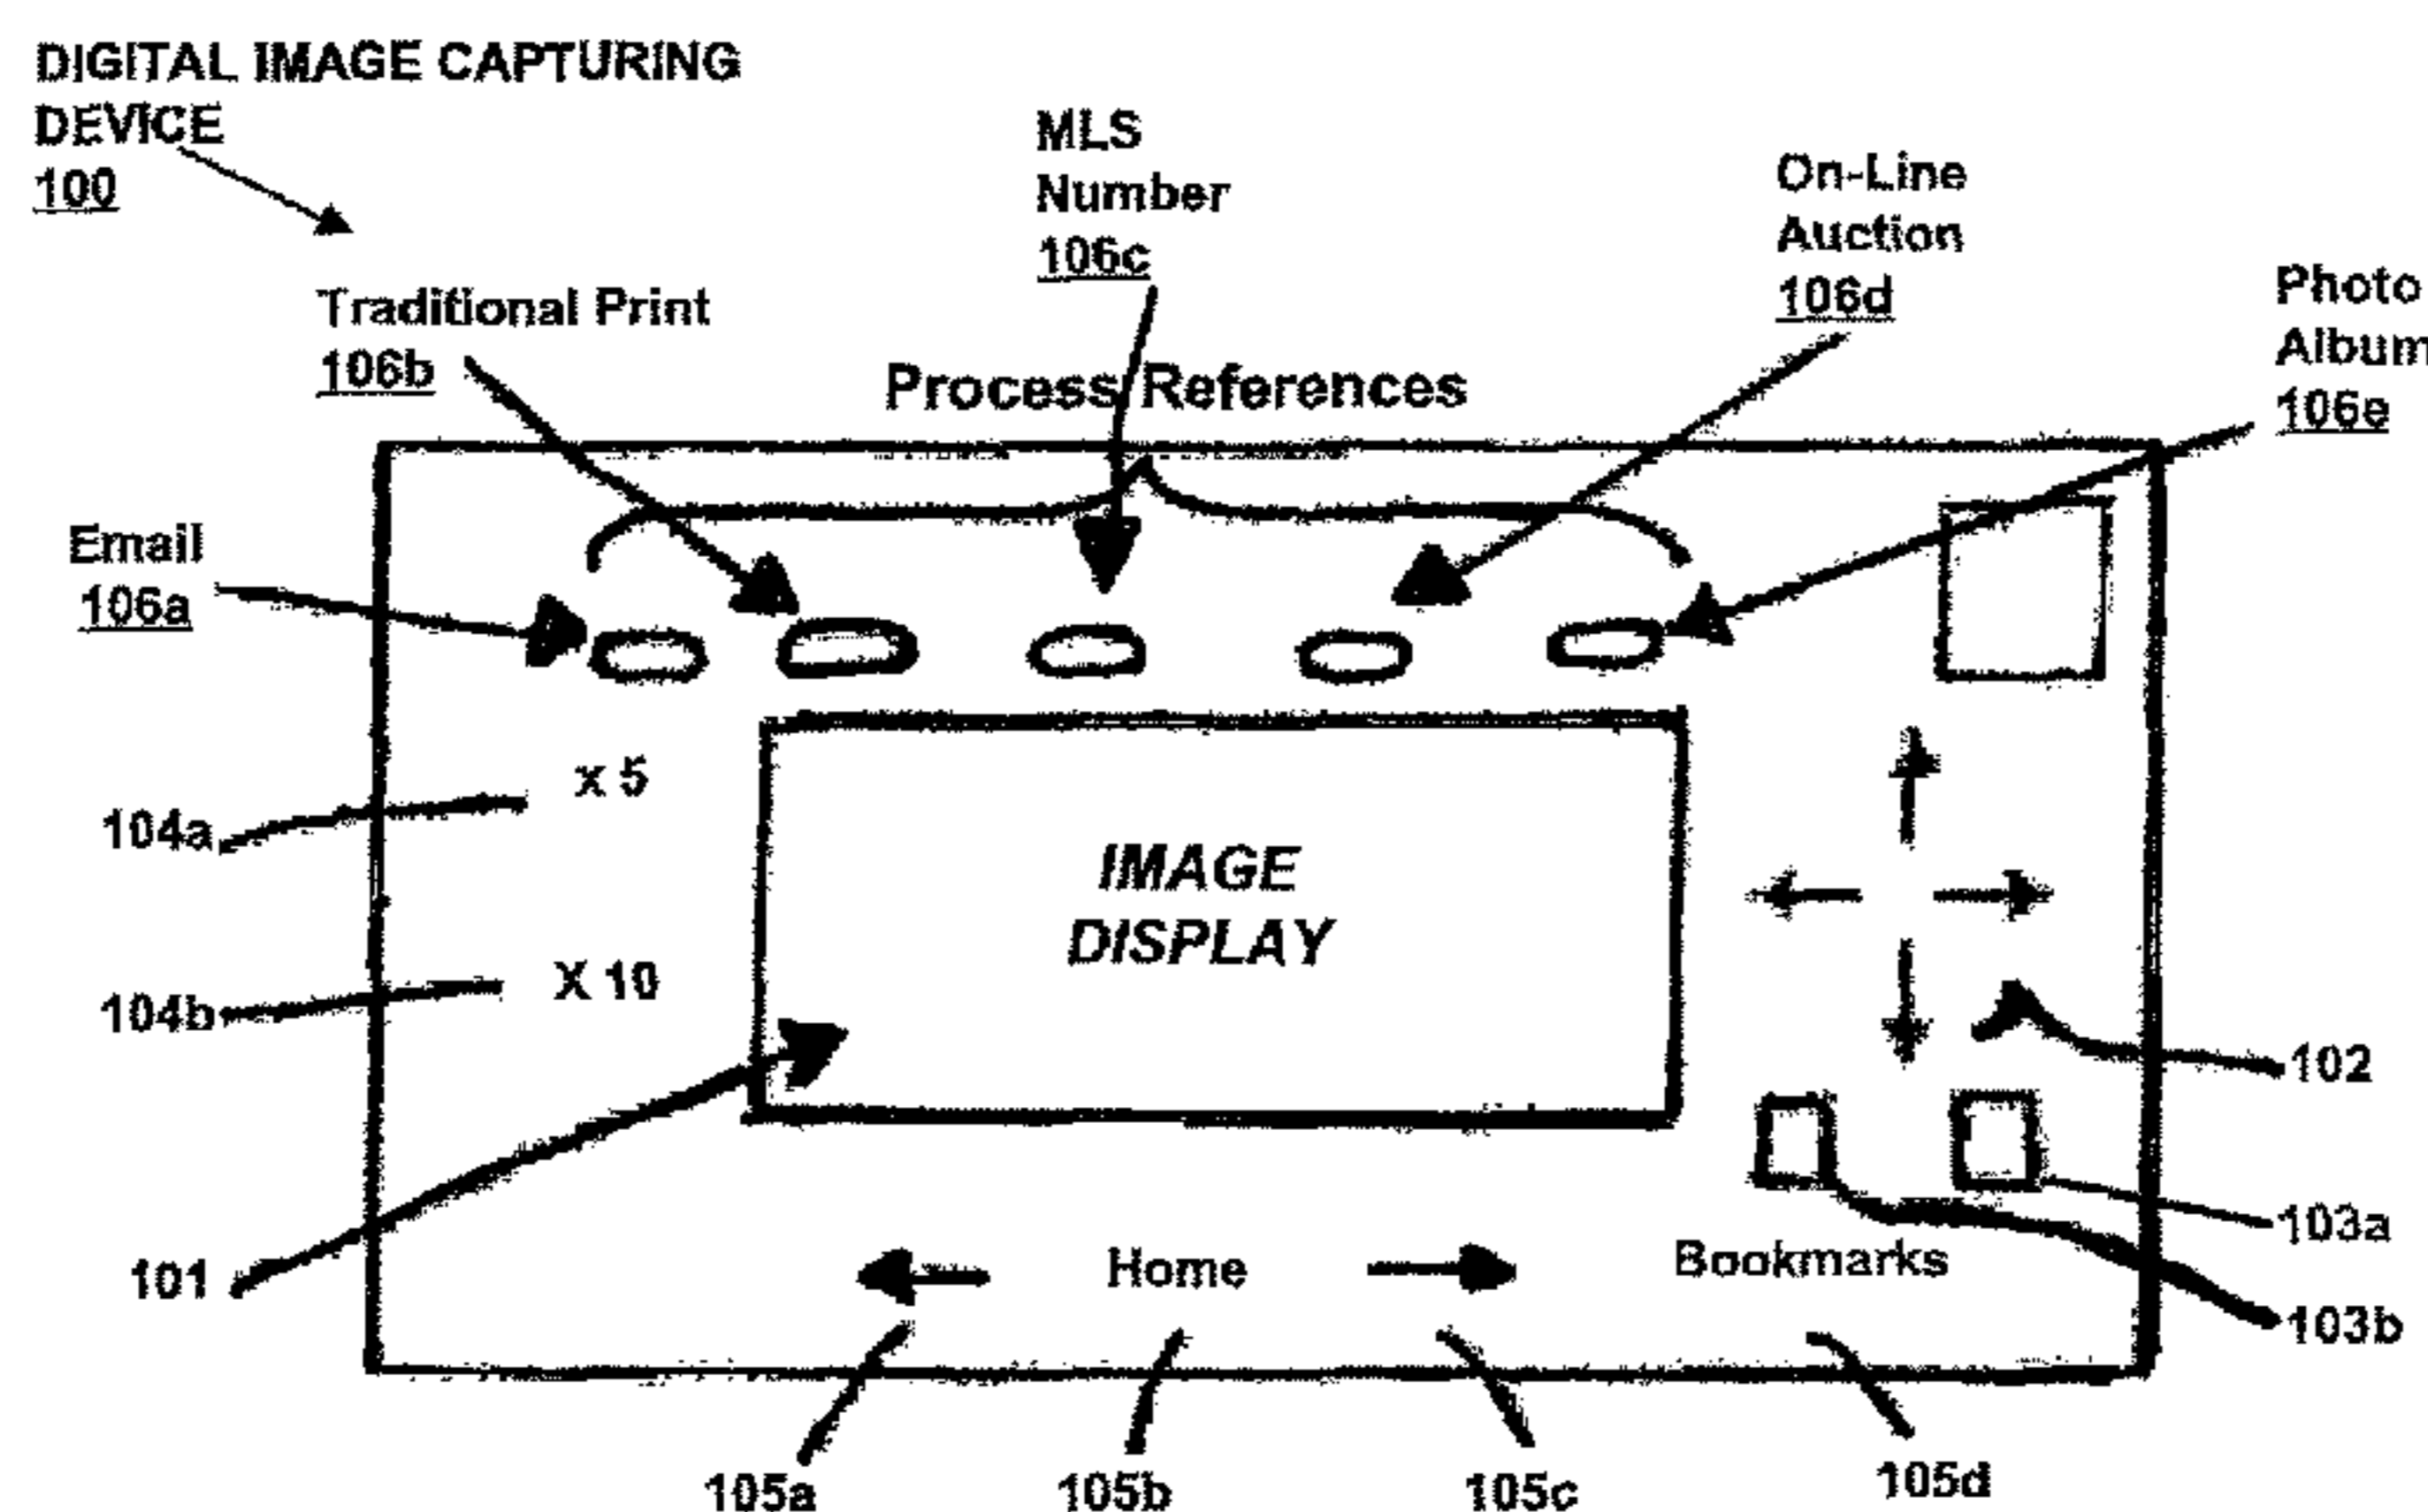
DIGITAL IMAGE CAPTURING DEVICE
100

MLS Number
106c

On-Line Auction
106d

Traditional Print
106b

Photo Album
106e

Process References

Email
106a

x 5

104a

IMAGE DISPLAY

X 10

104b

102

103a

101

Home

Bookmarks

103b

105a

105b

105c

105d